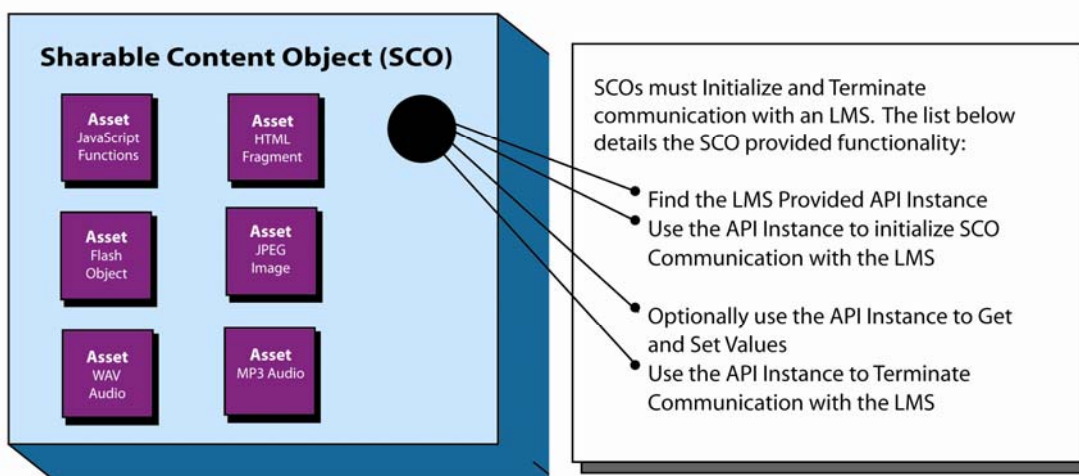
Sharable Content Object (SCO)

Asset
JavaScript Functions

Asset
HTML Fragment

Asset
Flash Object

Asset
JPEG Image

Asset
WAV Audio

Asset
MP3 Audio

SCOs must Initialize and Terminate communication with an LMS. The list below details the SCO provided functionality:

- Find the LMS Provided API Instance
- Use the API Instance to initialize SCO Communication with the LMS
- Optionally use the API Instance to Get and Set Values
- Use the API Instance to Terminate Communication with the LMS